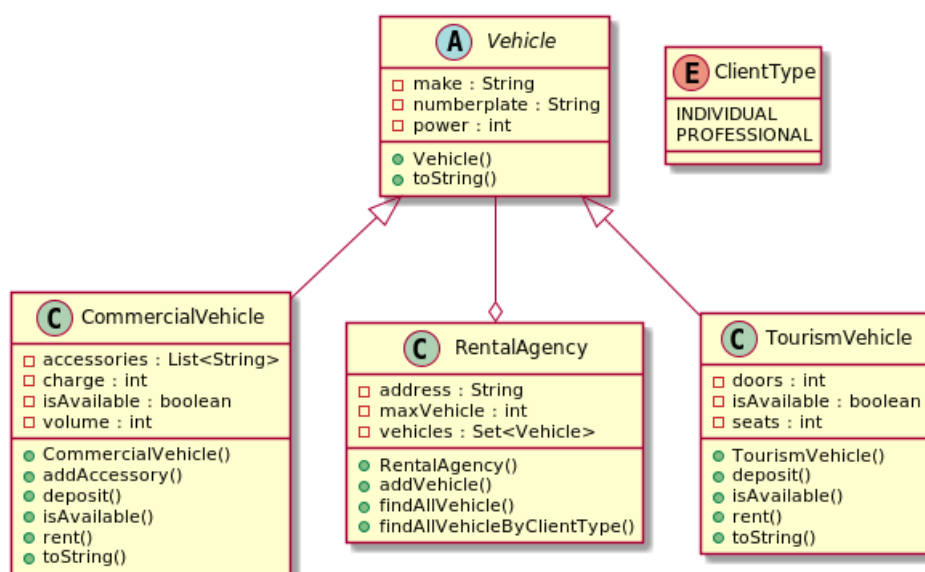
A Vehicle
make : String
numberplate : String
power : int
Vehicle()
toString()

E ClientType
INDIVIDUAL
PROFESSIONAL

C CommercialVehicle
accessories : List<String>
charge : int
isAvailable : boolean
volume : int
CommercialVehicle()
addAccessory()
deposit()
isAvailable()
rent()
toString()

C RentalAgency
address : String
maxVehicle : int
vehicles : Set<Vehicle>
RentalAgency()
addVehicle()
findAllVehicle()
findAllVehicleByClientType()

C TourismVehicle
doors : int
isAvailable : boolean
seats : int
TourismVehicle()
deposit()
isAvailable()
rent()
toString()